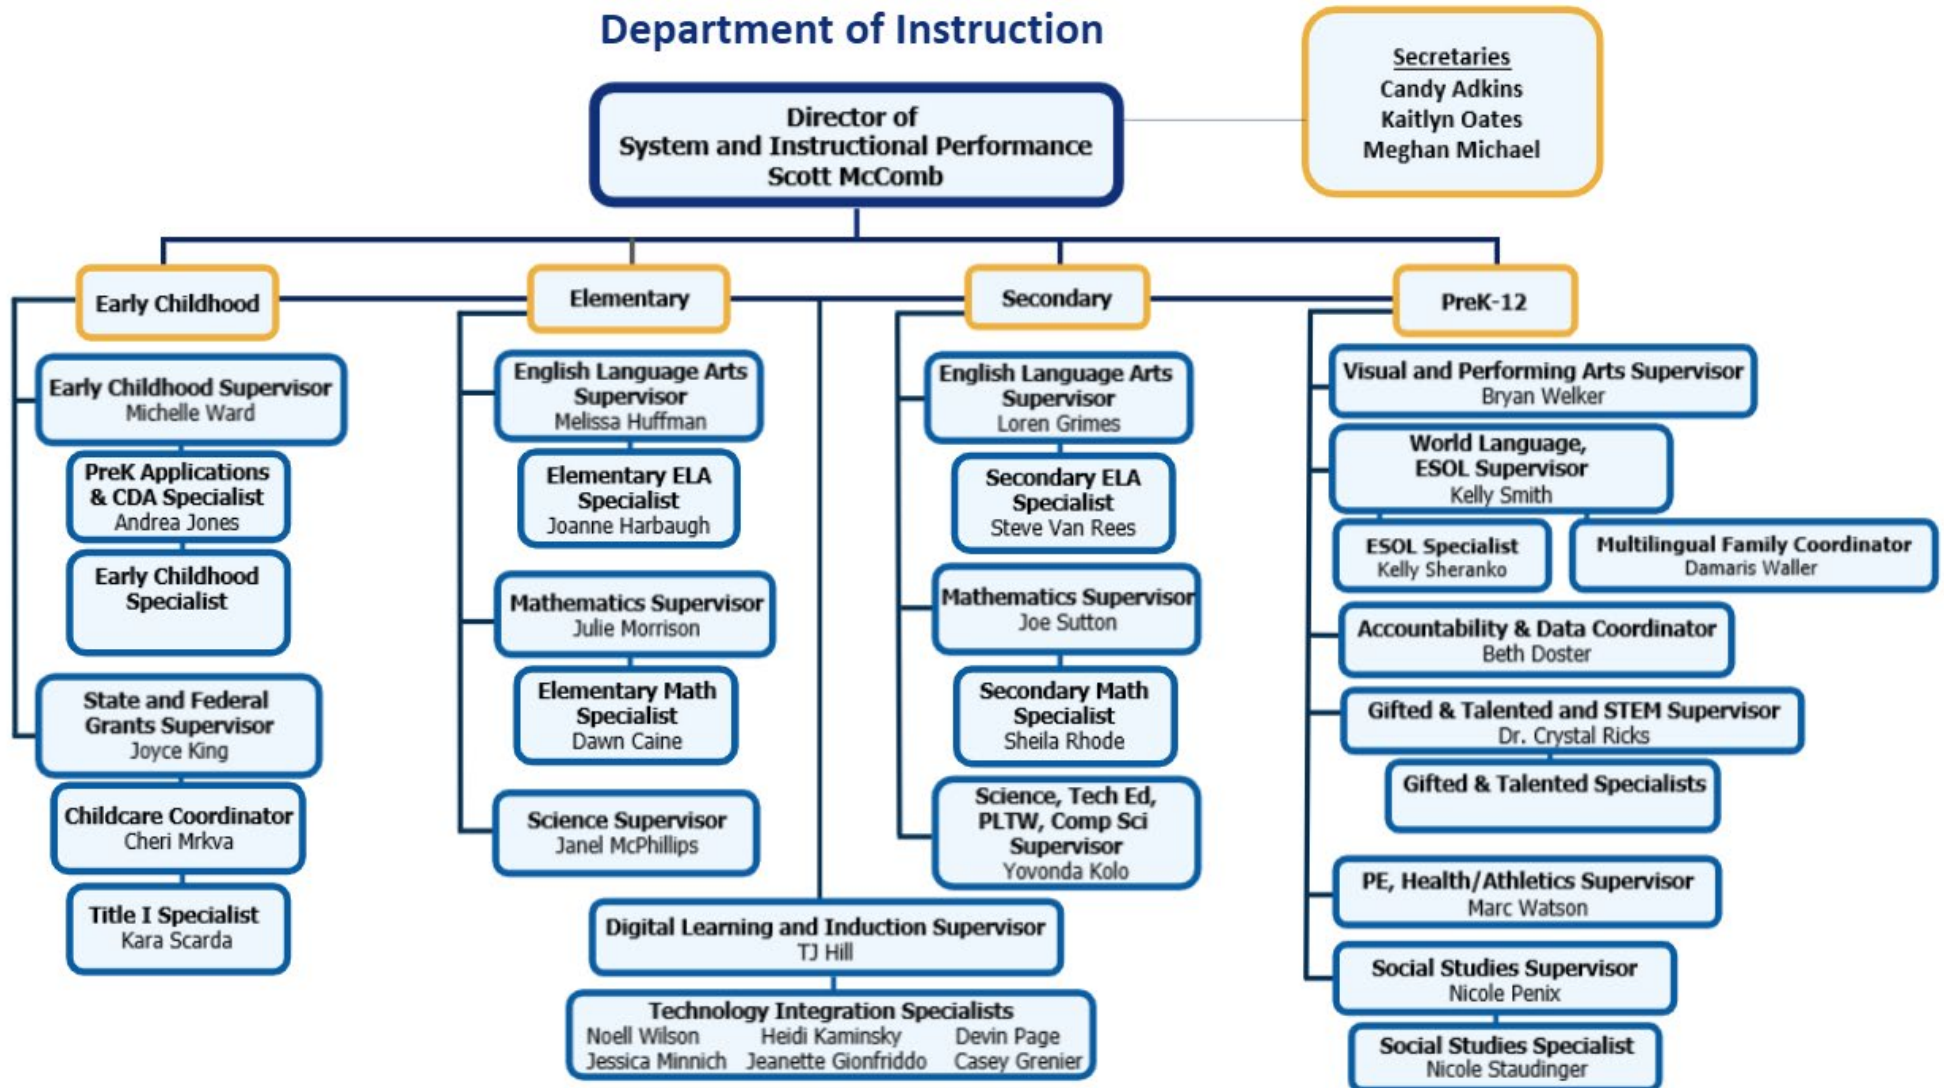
Department of Instruction

Secretaries
Candy Adkins
Kaitlyn Oates
Meghan Michael

Director of
System and Instructional Performance
Scott McComb

Early Childhood

Early Childhood Supervisor
Michelle Ward

PreK Applications & CDA Specialist
Andrea Jones

Early Childhood Specialist

State and Federal Grants Supervisor
Joyce King

Childcare Coordinator
Cheri Mrkva

Title I Specialist
Kara Scarda

Elementary

English Language Arts Supervisor
Melissa Huffman

Elementary ELA Specialist
Joanne Harbaugh

Mathematics Supervisor
Julie Morrison

Elementary Math Specialist
Dawn Caine

Science Supervisor
Janel McPhillips

Secondary

English Language Arts Supervisor
Loren Grimes

Secondary ELA Specialist
Steve Van Rees

Mathematics Supervisor
Joe Sutton

Secondary Math Specialist
Sheila Rhode

Science, Tech Ed, PLTW, Comp Sci Supervisor
Yovonda Kolo

Digital Learning and Induction Supervisor
TJ Hill

Technology Integration Specialists
Noell Wilson Heidi Kaminsky Devin Page
Jessica Minnich Jeanette Gionfriddo Casey Grenier

PreK-12

Visual and Performing Arts Supervisor
Bryan Welker

World Language, ESOL Supervisor
Kelly Smith

ESOL Specialist
Kelly Sheranko

Multilingual Family Coordinator
Damaris Waller

Accountability & Data Coordinator
Beth Doster

Gifted & Talented and STEM Supervisor
Dr. Crystal Ricks

Gifted & Talented Specialists

PE, Health/Athletics Supervisor
Marc Watson

Social Studies Supervisor
Nicole Penix

Social Studies Specialist
Nicole Staudinger